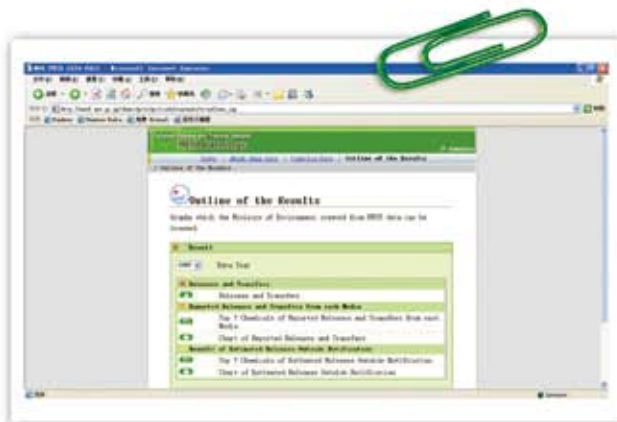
Outline of the Results

Graphs which the Ministry of Environment created from PRTR data can be browsed.

Result

Data Year

Releases and Transfers

Releases and Transfers

Reported Releases and Transfers from each Media

Top 7 Chemicals of Reported Releases and Transfers from each Media

Chart of Reported Releases and Transfers

Results of Estimated Releases Outside Notification

Top 7 Chemicals of Estimated Releases Outside Notification

Chart of Estimated Releases Outside Notification